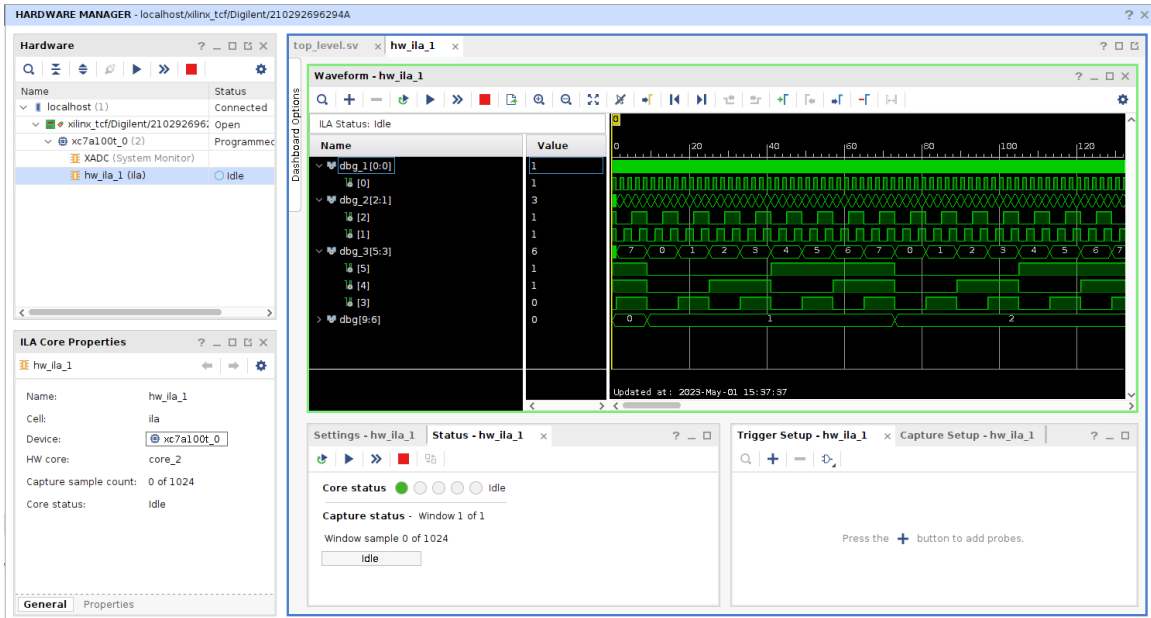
HARDWARE MANAGER - localhost/xilinx_tcf/Digilent/210292696294A

Hardware

| Name | Status |
|---|---|
| localhost (1) | Connected |
| xilinx_tcf/Digilent/21029296 | Open |
| xc7a100t_0 (2) | Programmed |
| XADC (System Monitor) | |
| hw_ila_1 (ila) | Idle |

ILA Core Properties

hw_ila_1

Name: hw_ila_1
Cell: ila
Device: xc7a100t_0
HW core: core_2
Capture sample count: 0 of 1024
Core status: Idle

General Properties

top_level.sv hw_ila_1

Dashboard Options

Waveform - hw_ila_1

ILA Status: Idle

| Name | Value |
|---|---|
| dbg_1[0:0] | 1 |
| [0] | 1 |
| dbg_2[2:1] | 3 |
| [2] | 1 |
| [1] | 1 |
| dbg_3[5:3] | 6 |
| [5] | 1 |
| [4] | 1 |
| [3] | 0 |
| dbg[9:6] | 0 |

0 0 20 40 60 80 100 120

7 0 1 2 3 4 5 6 7 0 1 2 3 4 5 6 7

0 1 2

Updated at: 2023-May-01 15:37:37

Settings - hw_ila_1 Status - hw_ila_1

Core status Idle

Capture status - Window 1 of 1

Window sample 0 of 1024

Idle

Trigger Setup - hw_ila_1 Capture Setup - hw_ila_1

Press the + button to add probes.